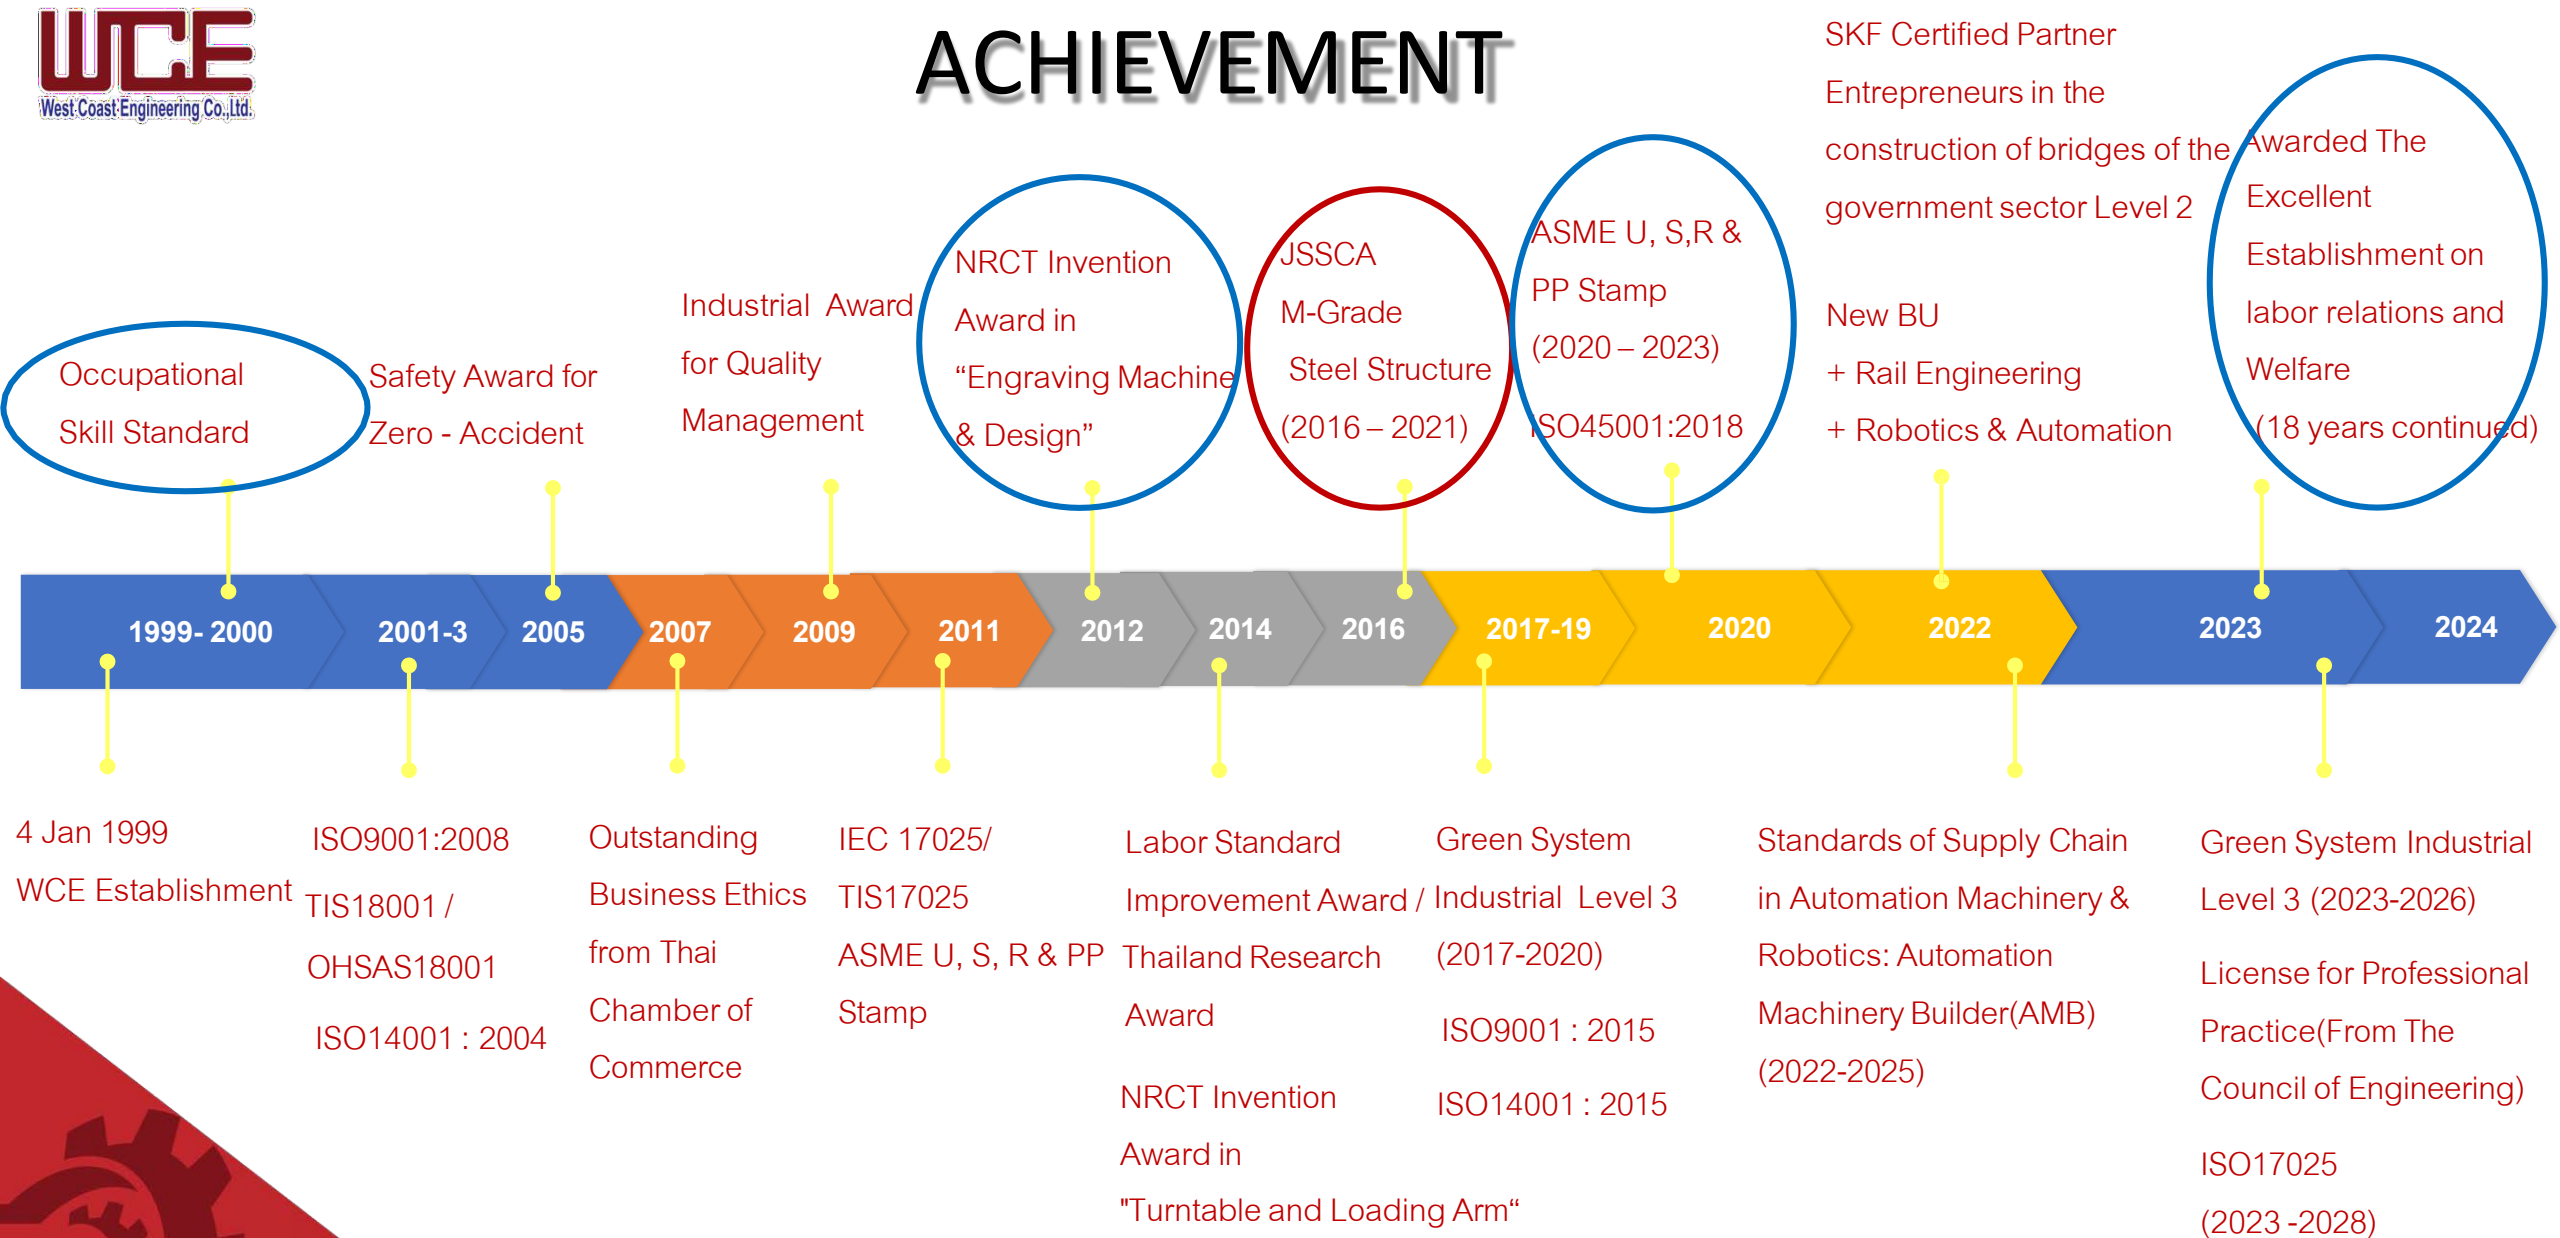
WCE
West Coast Engineering Co.,Ltd.

ACHIEVEMENT

Occupational Skill Standard

Safety Award for Zero - Accident

Industrial Award for Quality Management

NRCT Invention Award in “Engraving Machine & Design”

JSSCA M-Grade Steel Structure (2016 – 2021)

ASME U, S,R & PP Stamp (2020 – 2023) ISO45001:2018

SKF Certified Partner

Entrepreneurs in the construction of bridges of the government sector Level 2

New BU
+ Rail Engineering
+ Robotics & Automation

Awarded The Excellent Establishment on labor relations and Welfare (18 years continued)

1999- 2000 | 2001-3 | 2005 | 2007 | 2009 | 2011 | 2012 | 2014 | 2016 | 2017-19 | 2020 | 2022 | 2023 | 2024

4 Jan 1999
WCE Establishment

ISO9001:2008
TIS18001 / OHSAS18001
ISO14001 : 2004

Outstanding Business Ethics from Thai Chamber of Commerce

IEC 17025/ TIS17025
ASME U, S, R & PP Stamp

Labor Standard Improvement Award / Thailand Research Award

NRCT Invention Award in "Turntable and Loading Arm“

Green System Industrial Level 3 (2017-2020)

ISO9001 : 2015

ISO14001 : 2015

Standards of Supply Chain in Automation Machinery & Robotics: Automation Machinery Builder(AMB) (2022-2025)

Green System Industrial Level 3 (2023-2026)

License for Professional Practice(From The Council of Engineering)

ISO17025 (2023 -2028)